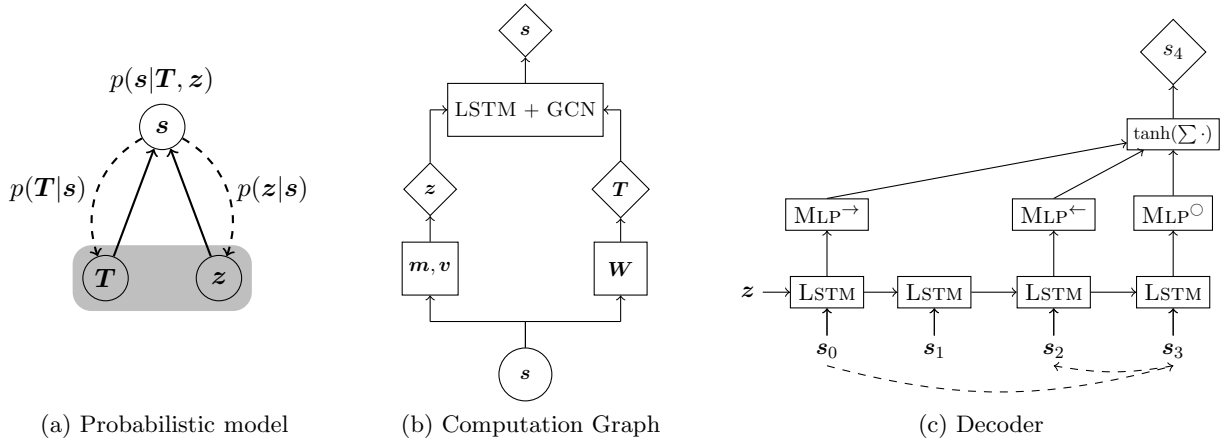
$p(\boldsymbol{s}|\boldsymbol{T},\boldsymbol{z})$

$\boldsymbol{s}$

$p(\boldsymbol{T}|\boldsymbol{s})$

$p(\boldsymbol{z}|\boldsymbol{s})$

$\boldsymbol{T}$

$\boldsymbol{z}$

(a) Probabilistic model

$\boldsymbol{s}$

LSTM + GCN

$\boldsymbol{z}$

$\boldsymbol{T}$

$\boldsymbol{m}, \boldsymbol{v}$

$\boldsymbol{W}$

$\boldsymbol{s}$

(b) Computation Graph

$s_4$

$\tanh(\sum \cdot)$

MLP$^{\rightarrow}$

MLP$^{\leftarrow}$

MLP$^{\circ}$

$\boldsymbol{z}$

LSTM

LSTM

LSTM

LSTM

$\boldsymbol{s}_0$

$\boldsymbol{s}_1$

$\boldsymbol{s}_2$

$\boldsymbol{s}_3$

(c) Decoder